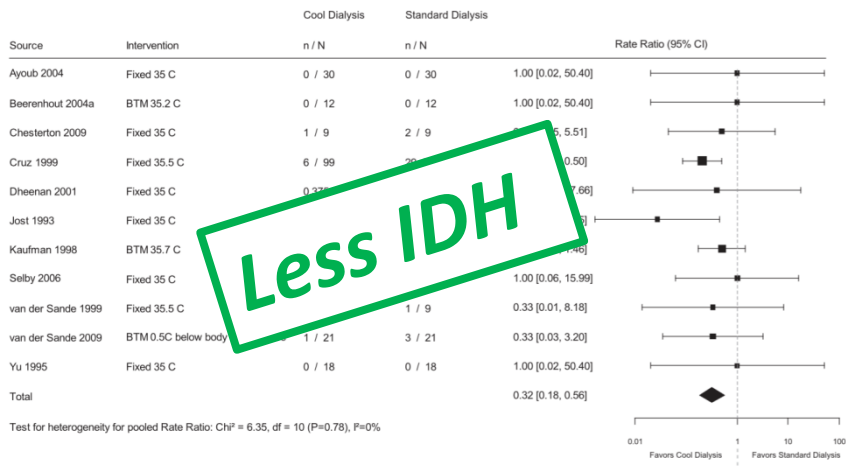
| Source | Intervention | Cool Dialysis n / N | Standard Dialysis n / N | Rate Ratio (95% CI) |
|---|---|---|---|---|
| Ayoub 2004 | Fixed 35 C | 0 / 30 | 0 / 30 | 1.00 [0.02, 50.40] |
| Beerenhout 2004a | BTM 35.2 C | 0 / 12 | 0 / 12 | 1.00 [0.02, 50.40] |
| Chesterton 2009 | Fixed 35 C | 1 / 9 | 2 / 9 | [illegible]5, 5.51] |
| Cruz 1999 | Fixed 35.5 C | 6 / 99 | 2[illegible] | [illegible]0.50] |
| Dheenan 2001 | Fixed 35 C | 0.3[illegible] | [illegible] | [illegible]7.66] |
| Jost 1993 | Fixed 35 C | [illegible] | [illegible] | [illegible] |
| Kaufman 1998 | BTM 35.7 C | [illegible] | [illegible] | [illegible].46] |
| Selby 2006 | Fixed 35 C | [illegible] | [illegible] | 1.00 [0.06, 15.99] |
| van der Sande 1999 | Fixed 35.5 C | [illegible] | 1 / 9 | 0.33 [0.01, 8.18] |
| van der Sande 2009 | BTM 0.5C below body | 1 / 21 | 3 / 21 | 0.33 [0.03, 3.20] |
| Yu 1995 | Fixed 35 C | 0 / 18 | 0 / 18 | 1.00 [0.02, 50.40] |
| Total | | | | 0.32 [0.18, 0.56] |

Test for heterogeneity for pooled Rate Ratio: Chi² = 6.35, df = 10 (P=0.78), I²=0%

0.01 1 10 100

Favors Cool Dialysis Favors Standard Dialysis

Less IDH